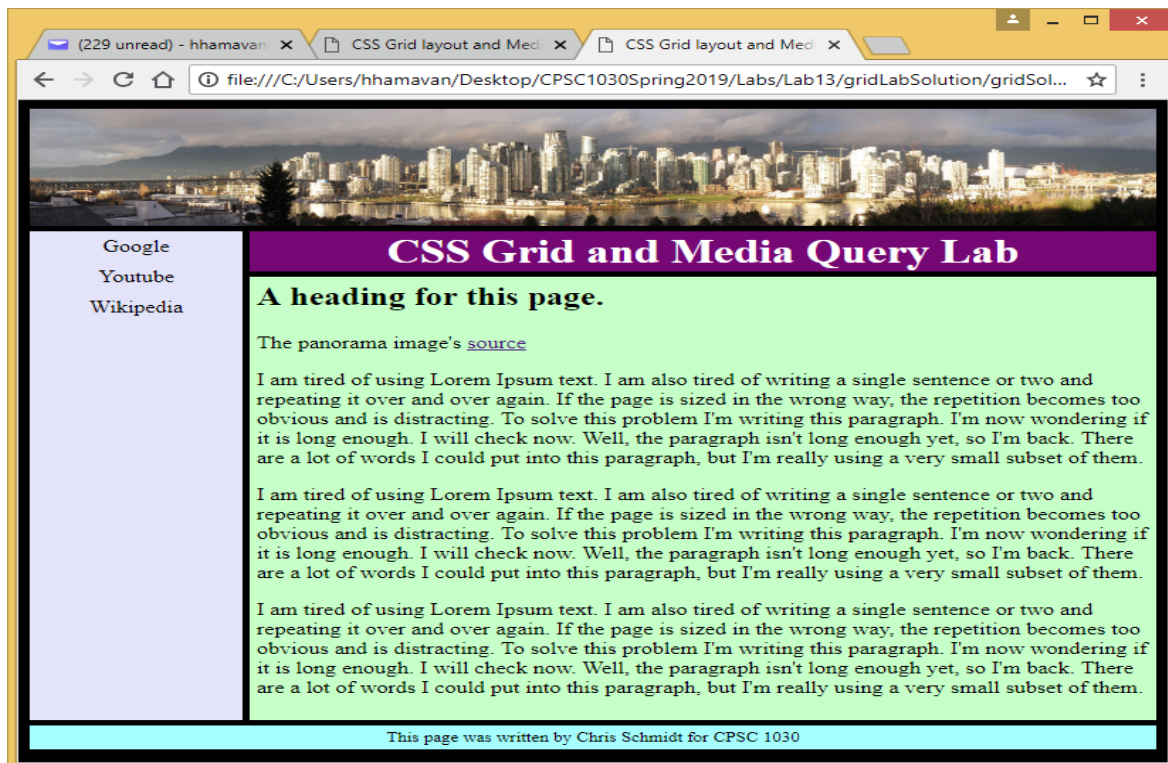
(229 unread) - hhamavan ×
CSS Grid layout and Med ×
CSS Grid layout and Med ×

file:///C:/Users/hhamavan/Desktop/CPSC1030Spring2019/Labs/Lab13/gridLabSolution/gridSol...

Google
Youtube
Wikipedia

CSS Grid and Media Query Lab

A heading for this page.

The panorama image's source

I am tired of using Lorem Ipsum text. I am also tired of writing a single sentence or two and repeating it over and over again. If the page is sized in the wrong way, the repetition becomes too obvious and is distracting. To solve this problem I'm writing this paragraph. I'm now wondering if it is long enough. I will check now. Well, the paragraph isn't long enough yet, so I'm back. There are a lot of words I could put into this paragraph, but I'm really using a very small subset of them.

I am tired of using Lorem Ipsum text. I am also tired of writing a single sentence or two and repeating it over and over again. If the page is sized in the wrong way, the repetition becomes too obvious and is distracting. To solve this problem I'm writing this paragraph. I'm now wondering if it is long enough. I will check now. Well, the paragraph isn't long enough yet, so I'm back. There are a lot of words I could put into this paragraph, but I'm really using a very small subset of them.

I am tired of using Lorem Ipsum text. I am also tired of writing a single sentence or two and repeating it over and over again. If the page is sized in the wrong way, the repetition becomes too obvious and is distracting. To solve this problem I'm writing this paragraph. I'm now wondering if it is long enough. I will check now. Well, the paragraph isn't long enough yet, so I'm back. There are a lot of words I could put into this paragraph, but I'm really using a very small subset of them.

This page was written by Chris Schmidt for CPSC 1030